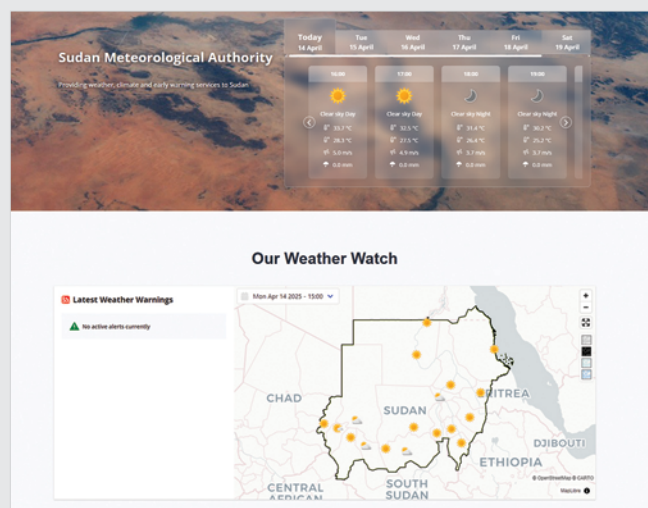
Sudan Meteorological Authority

Providing weather, climate and early warning services to Sudan

Today 14 April | Tue 15 April | Wed 16 April | Thu 17 April | Fri 18 April | Sat 19 April

16:00
Clear sky Day
33.7 °C
28.3 °C
5.0 m/s
0.0 mm

17:00
Clear sky Day
32.5 °C
27.5 °C
4.9 m/s
0.0 mm

18:00
Clear sky Night
31.4 °C
26.4 °C
3.7 m/s
0.0 mm

19:00
Clear sky Night
30.2 °C
25.2 °C
3.7 m/s
0.0 mm

Our Weather Watch

Latest Weather Warnings

No active alerts currently

Mon Apr 14 2025 - 15:00

+
−

CHAD
SUDAN
ERITREA
DJIBOUTI
ETHIOPIA
SOUTH SUDAN
CENTRAL AFRICAN

© OpenStreetMap © CARTO

MapLibre